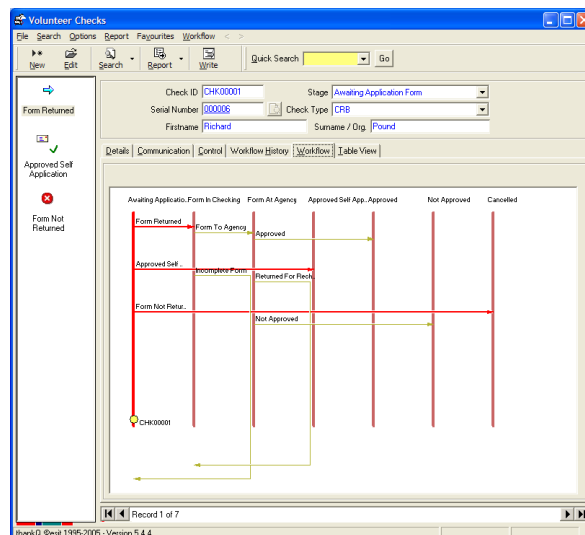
Volunteer Checks

File Search Options Report Favourites Workflow < >

New Edit Search Report Write Quick Search Go

Form Returned

Approved Self Application

Form Not Returned

Check ID CHK00001
Stage Awaiting Application Form
Serial Number 000006
Check Type CRB
Firstname Richard
Surname / Org. Pound

Details Communication Control Workflow History Workflow Table View

Awaiting Applicatio.. Form In Checking Form At Agency Approved Self App.. Approved Not Approved Cancelled

Form Returned
Form To Agency
Approved
Approved Self ..
Incomplete Form
Returned For Rech
Form Not Retur..
Not Approved
CHK00001

Record 1 of 7

thankQ ©esit 1995-2005 - Version 5.4.4